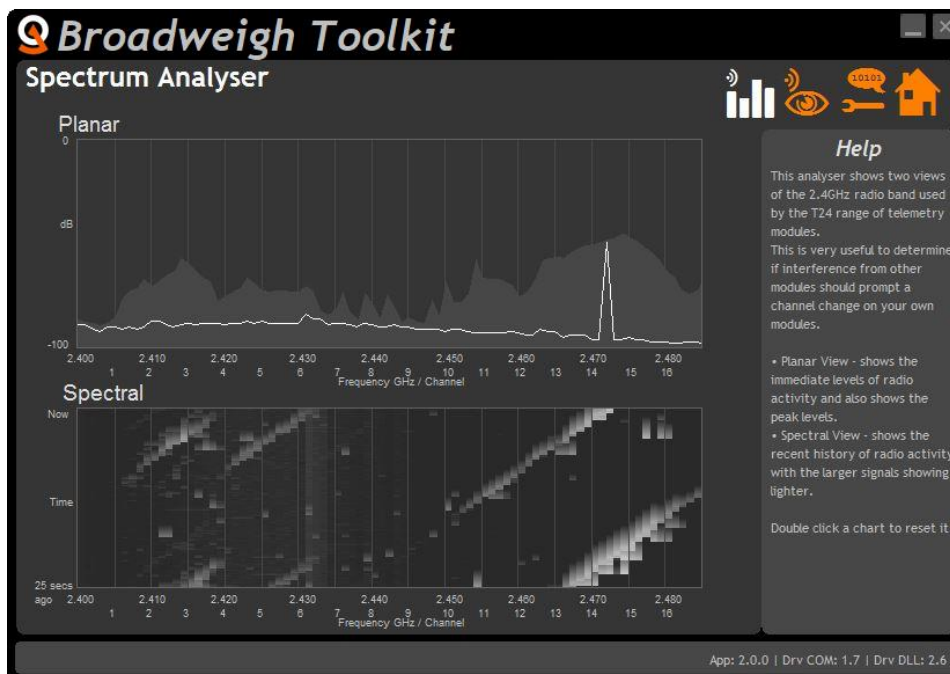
Broadweigh Toolkit

Spectrum Analyser

10101

Planar

0

dB

-100

2.400 2.410 2.420 2.430 2.440 2.450 2.460 2.470 2.480

1 2 3 4 5 6 7 8 9 10 11 12 13 14 15 16

Frequency GHz / Channel

Spectral

Now

Time

25 secs ago

2.400 2.410 2.420 2.430 2.440 2.450 2.460 2.470 2.480

1 2 3 4 5 6 7 8 9 10 11 12 13 14 15 16

Frequency GHz / Channel

Help

This analyser shows two views of the 2.4GHz radio band used by the T24 range of telemetry modules.
This is very useful to determine if interference from other modules should prompt a channel change on your own modules.

• Planar View - shows the immediate levels of radio activity and also shows the peak levels.
• Spectral View - shows the recent history of radio activity with the larger signals showing lighter.

Double click a chart to reset it

App: 2.0.0 | Drv COM: 1.7 | Drv DLL: 2.6